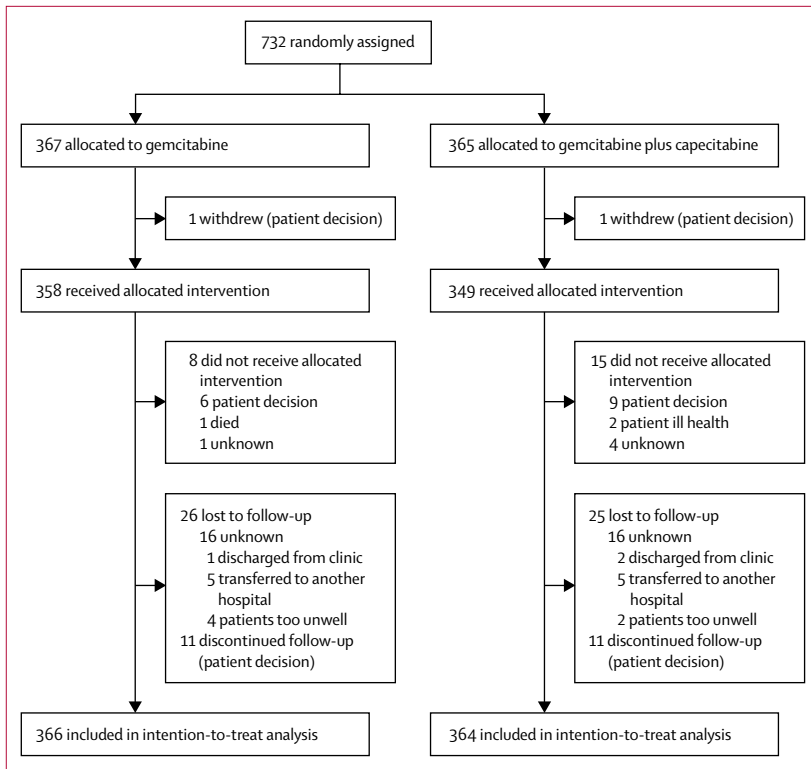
732 randomly assigned

367 allocated to gemcitabine

1 withdrew (patient decision)

358 received allocated intervention

8 did not receive allocated intervention
6 patient decision
1 died
1 unknown

26 lost to follow-up
16 unknown
1 discharged from clinic
5 transferred to another hospital
4 patients too unwell
11 discontinued follow-up (patient decision)

366 included in intention-to-treat analysis

365 allocated to gemcitabine plus capecitabine

1 withdrew (patient decision)

349 received allocated intervention

15 did not receive allocated intervention
9 patient decision
2 patient ill health
4 unknown

25 lost to follow-up
16 unknown
2 discharged from clinic
5 transferred to another hospital
2 patients too unwell
11 discontinued follow-up (patient decision)

364 included in intention-to-treat analysis